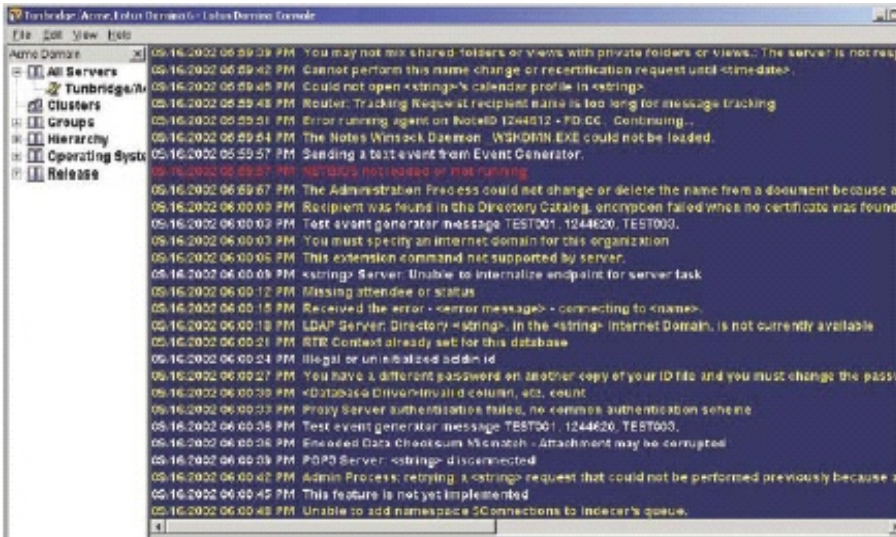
Tunbridge/Acme.Lotus Domino6 - Lotus Domino Console

File Edit View Help

Acme Domain

All Servers
Tunbridge/A
Clusters
Groups
Hierarchy
Operating Syste
Release

05/16/2002 05:59:39 PM You may not mix shared folders or views with private folders or views. The server is not res
05/16/2002 05:59:42 PM Cannot perform this name change or recertification request until <timedate>.
05/16/2002 05:59:45 PM Could not open <string>'s calendar profile in <string>
05/16/2002 05:59:48 PM Router: Tracking Request recipient name is too long for message tracking
05/16/2002 05:59:51 PM Error running agent on NoteID 1244812 - FD:CC. Continuing...
05/16/2002 05:59:54 PM The Notes Winsock Daemon WSKDMN.EXE could not be loaded.
05/16/2002 05:59:57 PM Sending a test event from Event Generator.
05/16/2002 05:59:57 PM NETBIOS not loaded or not running
05/16/2002 05:59:57 PM The Administration Process could not change or delete the name from a document because a
05/16/2002 06:00:00 PM Recipient was found in the Directory Catalog, encryption failed when no certificate was found
05/16/2002 06:00:00 PM Test event generator message TEST001, 1244620, TEST003.
05/16/2002 06:00:03 PM You must specify an internet domain for this organization
05/16/2002 06:00:06 PM This extension command not supported by server.
05/16/2002 06:00:09 PM <string> Server: Unable to internalize endpoint for server task
05/16/2002 06:00:12 PM Missing attendee or status
05/16/2002 06:00:15 PM Received the error - <error message> - connecting to <name>.
05/16/2002 06:00:18 PM LDAP Server: Directory <string>, in the <string> Internet Domain, is not currently available
05/16/2002 06:00:21 PM RTR Context already set for this database
05/16/2002 06:00:24 PM Illegal or uninitialized addin id
05/16/2002 06:00:27 PM You have a different password on another copy of your ID file and you must change the pass
05/16/2002 06:00:30 PM <Database Driver>Invalid column, etc. count
05/16/2002 06:00:33 PM Proxy Server authentication failed, no common authentication scheme
05/16/2002 06:00:36 PM Test event generator message TEST001, 1244620, TEST003.
05/16/2002 06:00:36 PM Encoded Data Checksum Mismatch - Attachment may be corrupted
05/16/2002 06:00:39 PM POP3 Server: <string> disconnected
05/16/2002 06:00:42 PM Admin Process: retrying a <string> request that could not be performed previously because a
05/16/2002 06:00:45 PM This feature is not yet implemented
05/16/2002 06:00:48 PM Unable to add namespace SConnections to indexer's queue.